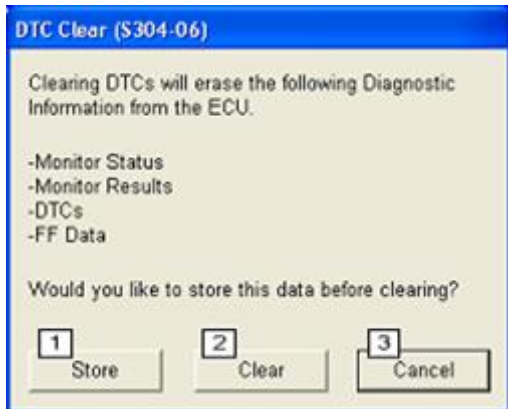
DTC Clear (S304-06)

Clearing DTCs will erase the following Diagnostic Information from the ECU.

-Monitor Status
-Monitor Results
-DTCs
-FF Data

Would you like to store this data before clearing?

1 Store
2 Clear
3 Cancel